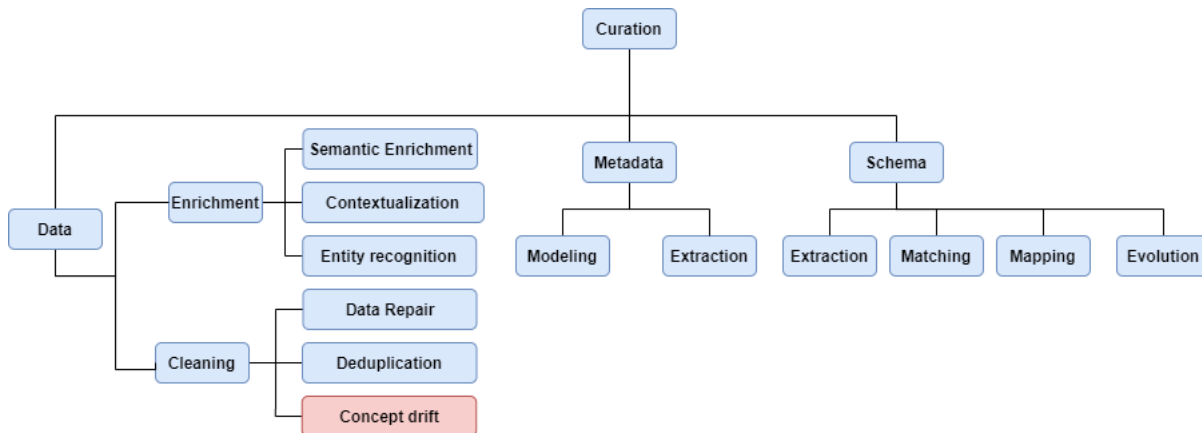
Curation

Data

Enrichment

Semantic Enrichment

Contextualization

Entity recognition

Cleaning

Data Repair

Deduplication

Concept drift

Metadata

Modeling

Extraction

Schema

Extraction

Matching

Mapping

Evolution